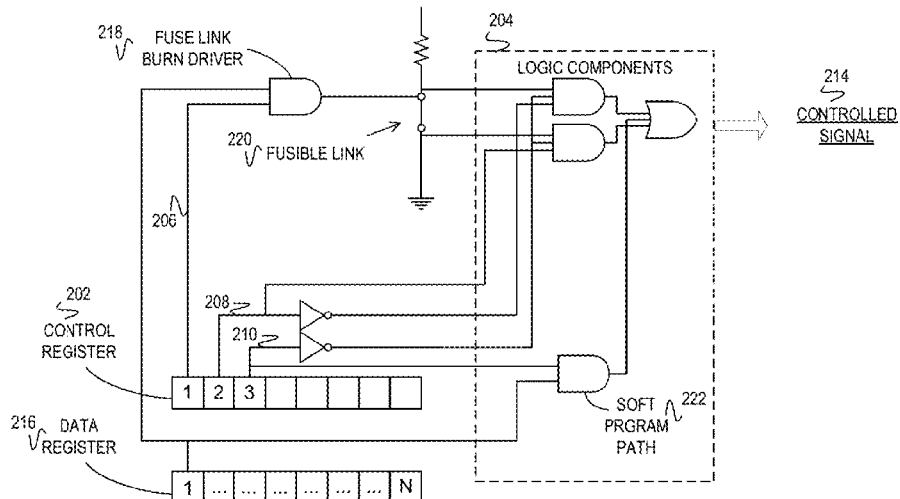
204

218 FUSE LINK BURN DRIVER

LOGIC COMPONENTS

214 CONTROLLED SIGNAL

220 FUSIBLE LINK

206

202 CONTROL REGISTER

208

210

1 2 3

216 DATA REGISTER

SOFT PRGRAM PATH 222

1 ... ... ... ... ... ... N